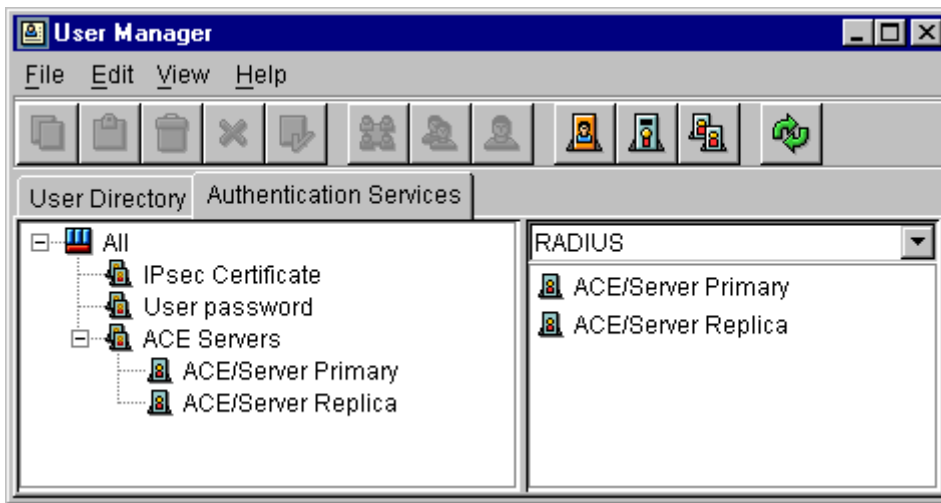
User Manager

File Edit View Help

User Directory Authentication Services

All
IPsec Certificate
User password
ACE Servers
ACE/Server Primary
ACE/Server Replica

RADIUS

ACE/Server Primary
ACE/Server Replica